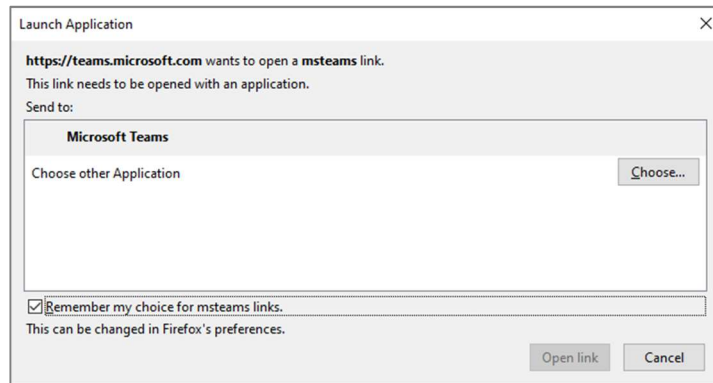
Launch Application

https://teams.microsoft.com wants to open a msteams link.

This link needs to be opened with an application.

Send to:

Microsoft Teams

Choose other Application

Choose...

Remember my choice for msteams links.

This can be changed in Firefox's preferences.

Open link

Cancel